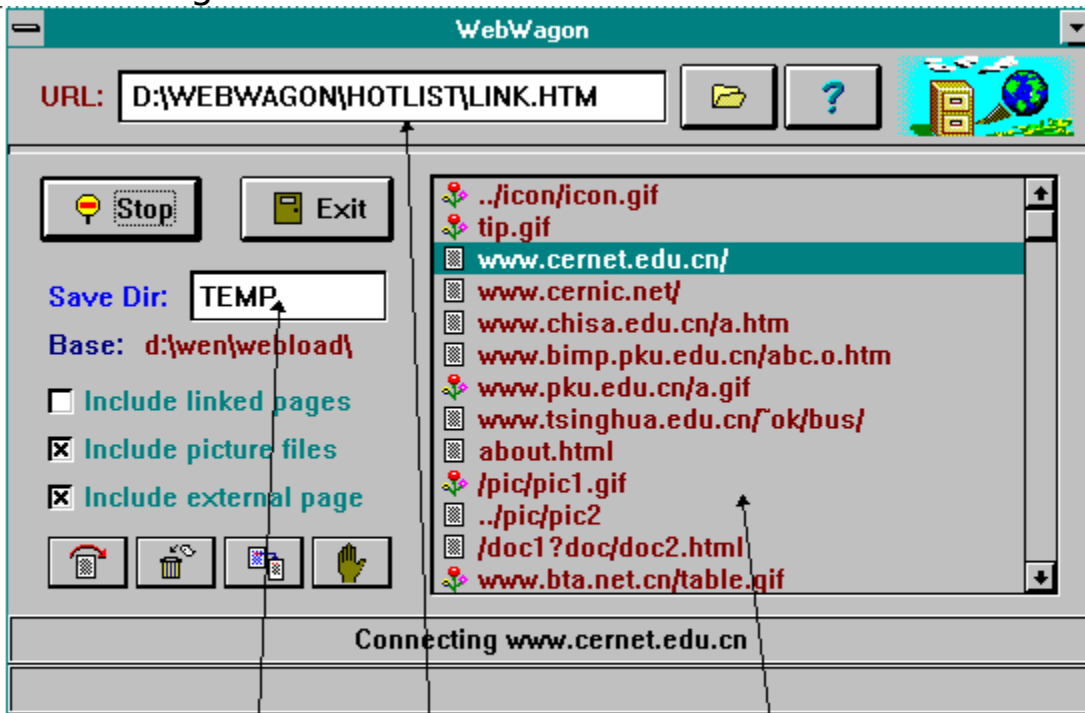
WebWagon

URL: D:\WEBWAGON\HOTLIST\LINK.HTM

Stop

Exit

Save Dir: TEMP

Base: d:\wen\webload\

Include linked pages

Include picture files

Include external page

../icon/icon.gif
tip.gif
www.cernet.edu.cn/
www.cernic.net/
www.chisa.edu.cn/a.htm
www.bimp.pku.edu.cn/abc.o.htm
www.pku.edu.cn/a.gif
www.tsinghua.edu.cn/~ok/bus/
about.html
/pic/pic1.gif
../pic/pic2
/doc1?doc/doc2.html
www.bta.net.cn/table.gif

Connecting www.cernet.edu.cn